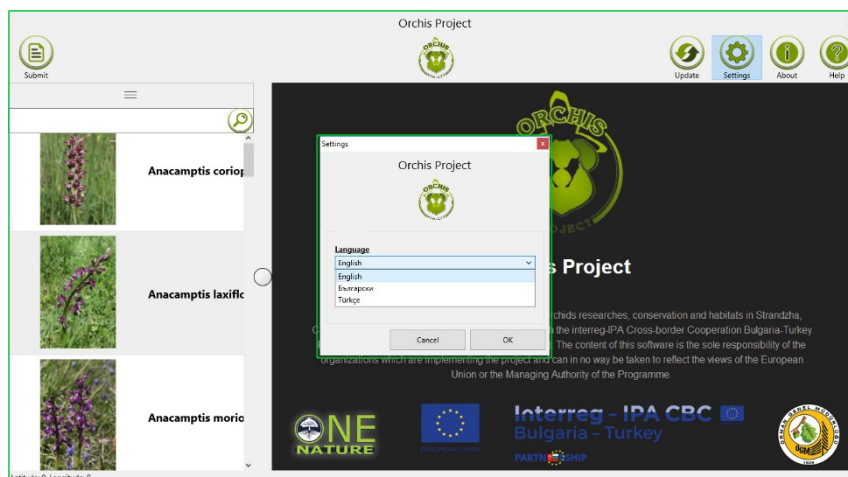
Orchis Project

Submit

ORCHIS

Update Settings About Help

Anacamptis coriop

Anacamptis laxiflo

Anacamptis morio

ORCHIS
PROJECT

s Project

Settings

Orchis Project

ORCHIS

Language

English

English
Български
Türkçe

Cancel OK

chids researches, conservation and habitats in Strandzha, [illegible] the interreg-IPA Cross-border Cooperation Bulgaria-Turkey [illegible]. The content of this software is the sole responsibility of the organizations which are implementing the project and can in no way be taken to reflect the views of the European Union or the Managing Authority of the Programme.

ONE NATURE

EUROPEAN UNION

Interreg - IPA CBC
Bulgaria - Turkey

PARTNERSHIP

OGM

Latitude: 0 Longitude: 0